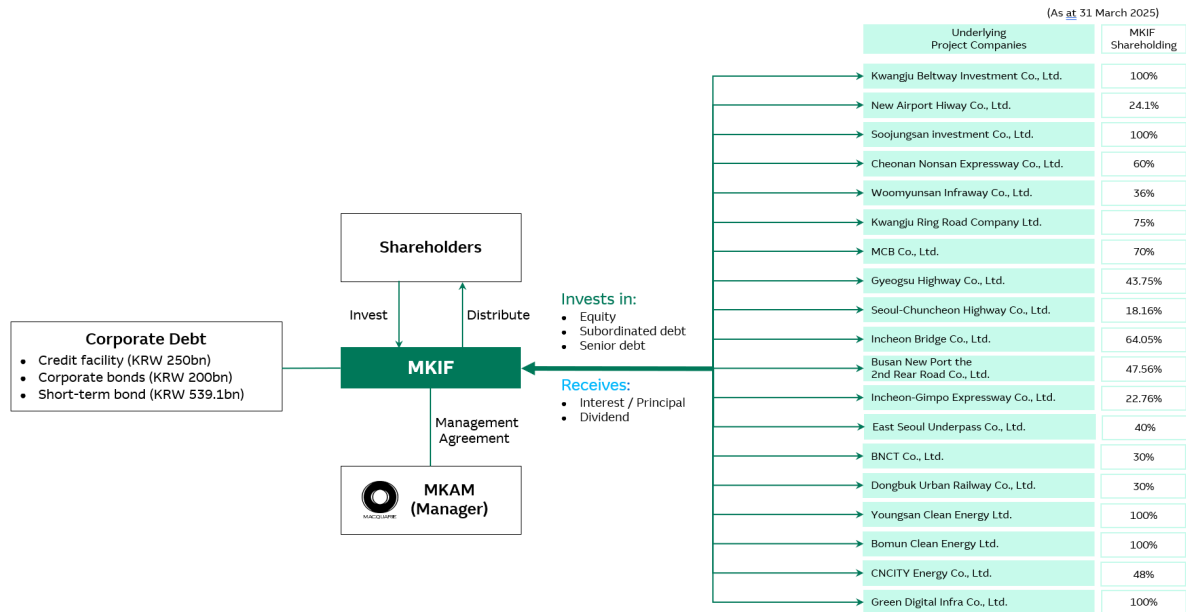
(As at 31 March 2025)

Shareholders

Invest

Distribute

Corporate Debt

- Credit facility (KRW 250bn)
- Corporate bonds (KRW 200bn)
- Short-term bond (KRW 539.1bn)

MKIF

Management Agreement

MACQUARIE

MKAM (Manager)

Invests in:

- Equity
- Subordinated debt
- Senior debt

Receives:

- Interest / Principal
- Dividend

| Underlying Project Companies | MKIF Shareholding |
|---|---|
| Kwangju Beltway Investment Co., Ltd. | 100% |
| New Airport Hiway Co., Ltd. | 24.1% |
| Soojungsan investment Co., Ltd. | 100% |
| Cheonan Nonsan Expressway Co., Ltd. | 60% |
| Woomyunsan Infraway Co., Ltd. | 36% |
| Kwangju Ring Road Company Ltd. | 75% |
| MCB Co., Ltd. | 70% |
| Gyeogsu Highway Co., Ltd. | 43.75% |
| Seoul-Chuncheon Highway Co., Ltd. | 18.16% |
| Incheon Bridge Co., Ltd. | 64.05% |
| Busan New Port the 2nd Rear Road Co., Ltd. | 47.56% |
| Incheon-Gimpo Expressway Co., Ltd. | 22.76% |
| East Seoul Underpass Co., Ltd. | 40% |
| BNCT Co., Ltd. | 30% |
| Dongbuk Urban Railway Co., Ltd. | 30% |
| Youngsan Clean Energy Ltd. | 100% |
| Bomun Clean Energy Ltd. | 100% |
| CNCITY Energy Co., Ltd. | 48% |
| Green Digital Infra Co., Ltd. | 100% |